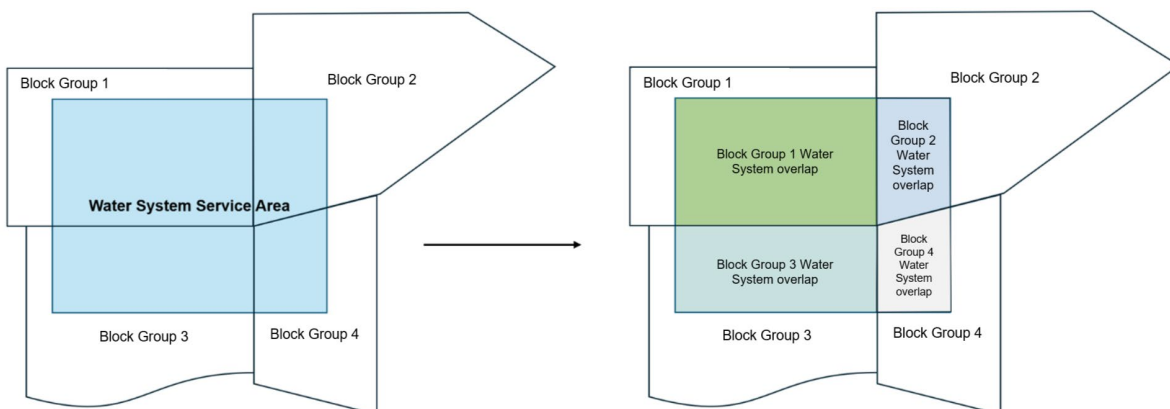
Block Group 1

Block Group 2

Water System Service Area

Block Group 3

Block Group 4

Block Group 1

Block Group 2

Block Group 1 Water System overlap

Block Group 2 Water System overlap

Block Group 3 Water System overlap

Block Group 4 Water System overlap

Block Group 3

Block Group 4